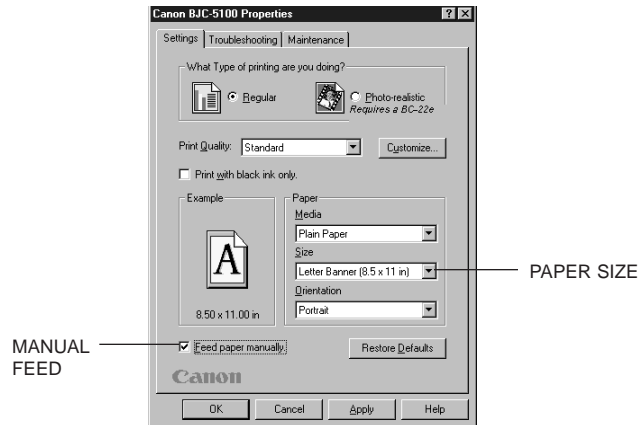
Canon BJC-5100 Properties

? X

Settings | Troubleshooting | Maintenance

What Type of printing are you doing?

Regular

Photo-realistic
Requires a BC-22e

Print Quality: Standard

Customize...

Print with black ink only.

Example

A

8.50 x 11.00 in

Paper

Media

Plain Paper

Size

Letter Banner (8.5 x 11 in)

Orientation

Portrait

PAPER SIZE

MANUAL FEED

Feed paper manually.

Restore Defaults

Canon

OK

Cancel

Apply

Help